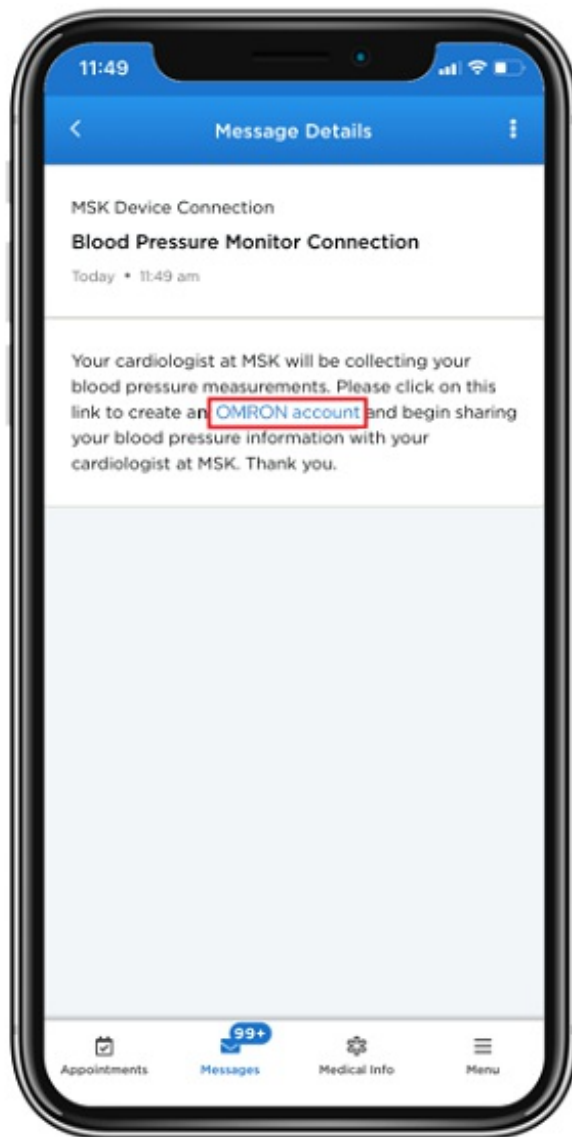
11:49

Message Details

MSK Device Connection

Blood Pressure Monitor Connection

Today • 11:49 am

Your cardiologist at MSK will be collecting your blood pressure measurements. Please click on this link to create an OMRON account and begin sharing your blood pressure information with your cardiologist at MSK. Thank you.

Appointments

99+

Messages

Medical Info

Menu